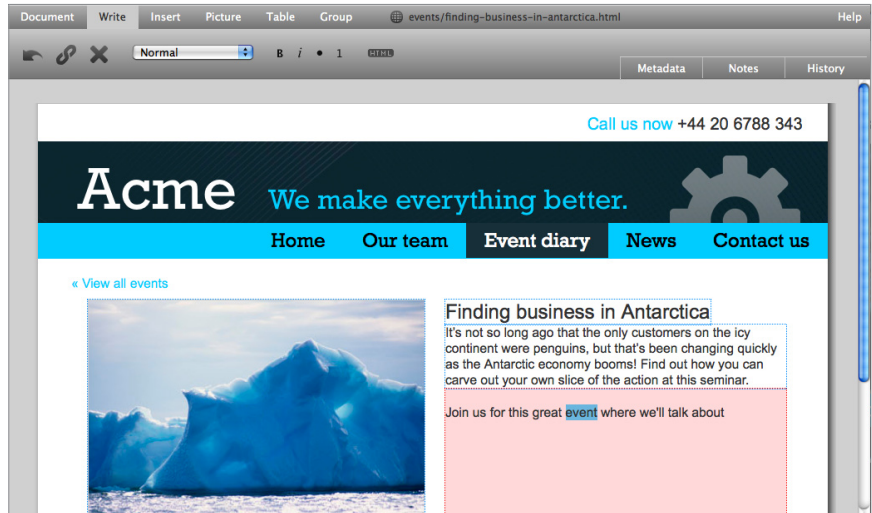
Document Write Insert Picture Table Group events/finding-business-in-antarctica.html Help

Normal B i • 1 HTML

Metadata Notes History

Call us now +44 20 6788 343

Acme We make everything better.

Home Our team Event diary News Contact us

« View all events

Finding business in Antarctica

It's not so long ago that the only customers on the icy continent were penguins, but that's been changing quickly as the Antarctic economy booms! Find out how you can carve out your own slice of the action at this seminar.

Join us for this great event where we'll talk about